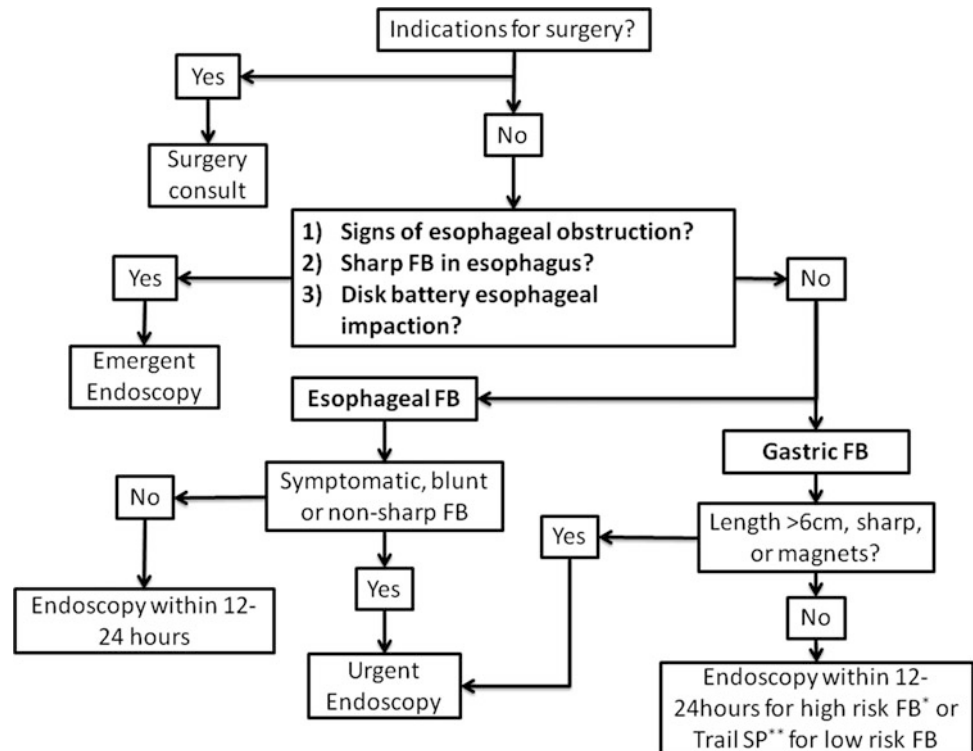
Indications for surgery?

Yes

Surgery consult

No

1) Signs of esophageal obstruction?
2) Sharp FB in esophagus?
3) Disk battery esophageal impaction?

Yes

Emergent Endoscopy

No

Esophageal FB

Symptomatic, blunt or non-sharp FB

No

Endoscopy within 12-24 hours

Yes

Urgent Endoscopy

Gastric FB

Length >6cm, sharp, or magnets?

Yes

No

Endoscopy within 12-24hours for high risk FB$^*$ or Trail SP$^{**}$ for low risk FB